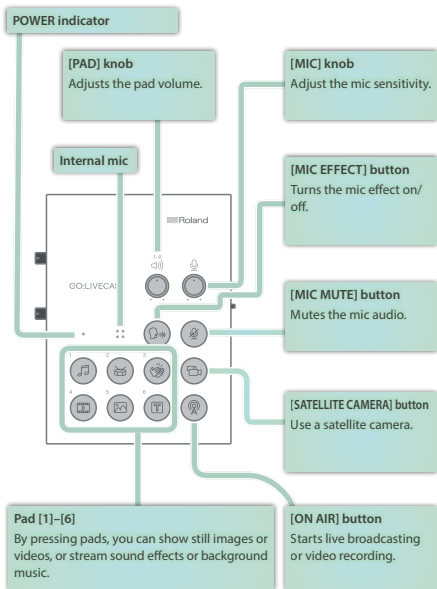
POWER indicator

[PAD] knob
Adjusts the pad volume.

[MIC] knob
Adjust the mic sensitivity.

Internal mic

[MIC EFFECT] button
Turns the mic effect on/off.

Roland

GO:LIVECA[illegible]

[MIC MUTE] button
Mutes the mic audio.

1 2 3 4 5 6

[SATELLITE CAMERA] button
Use a satellite camera.

Pad [1]–[6]
By pressing pads, you can show still images or videos, or stream sound effects or background music.

[ON AIR] button
Starts live broadcasting or video recording.